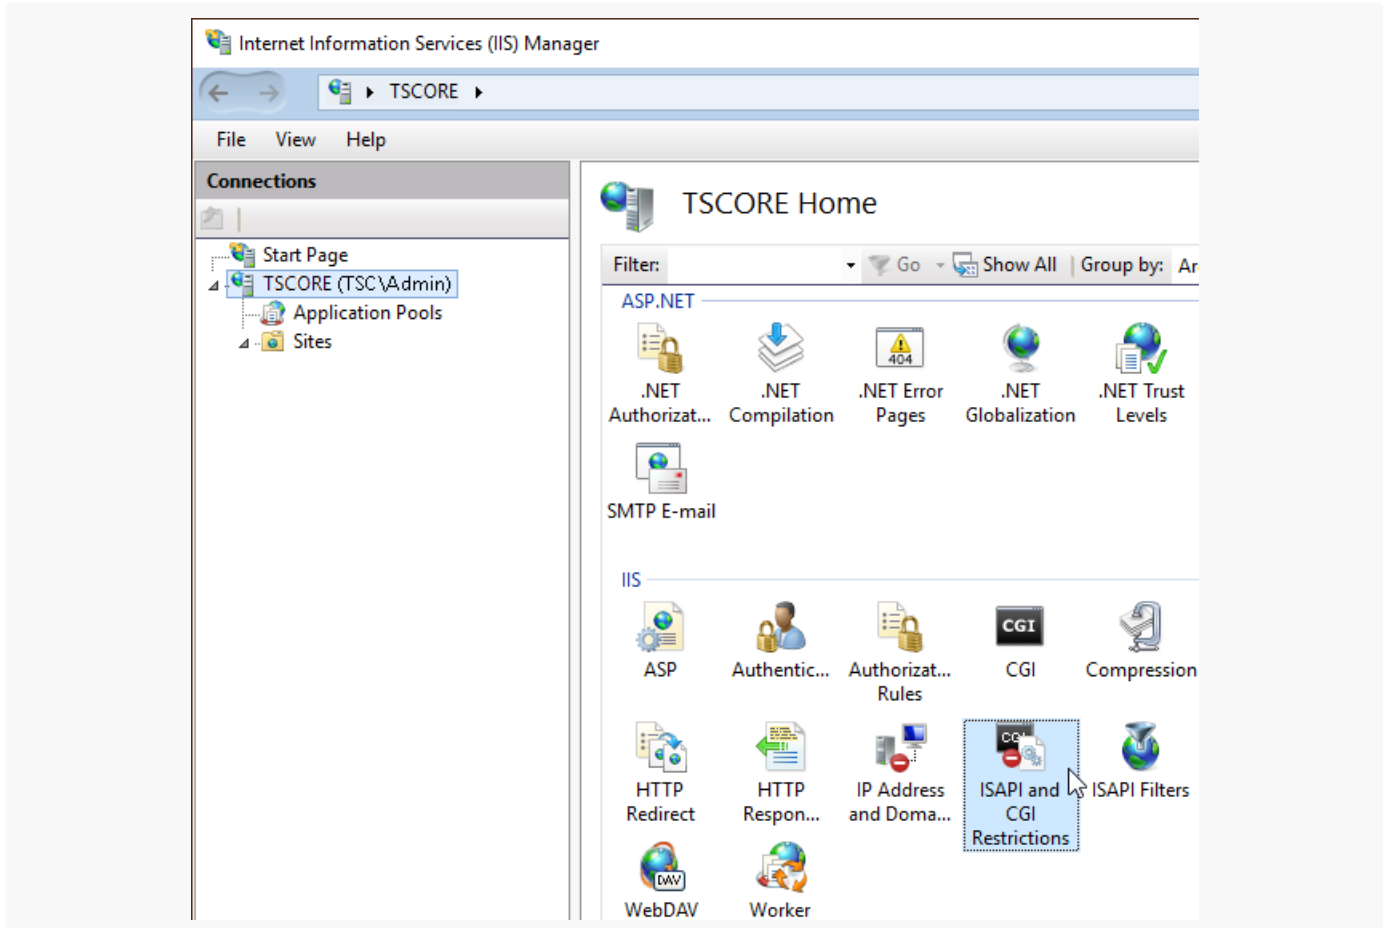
Internet Information Services (IIS) Manager

TSCORE

File View Help

Connections

Start Page
TSCORE (TSC\Admin)
Application Pools
Sites

TSCORE Home

Filter: Go Show All Group by: Ar

ASP.NET

.NET Authorizat...
.NET Compilation
.NET Error Pages
.NET Globalization
.NET Trust Levels
SMTP E-mail

IIS

ASP
Authentic...
Authorizat... Rules
CGI
Compression
HTTP Redirect
HTTP Respon...
IP Address and Doma...
ISAPI and CGI Restrictions
ISAPI Filters
WebDAV
Worker